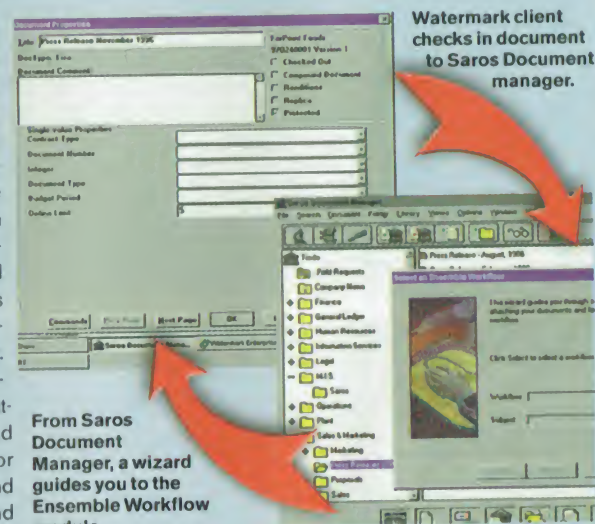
Watermark client checks in document to Saros Document manager.

Document Properties

Title Press Release November 1996

DocType Fine

Document Comment

FirePoint Foods
9/02/40001 Version 1

Checked Out
Compound Document
Renditions
Replica
Protected

Single Value Properties
Contract Type
Document Number
Integer
Document Type
Budget Period
Online Last

Commands
Next Page
OK

Saros Document Mana...
Watermark Enterprise

Saros Document Manager
File Search Document Folder Library Views Options Window

Finds
Field Requests
Company News
Finance
General Ledger
Human Resources
Information Services
Legal
M.I.S
Saros
Operations
Plant
Sales & Marketing
Marketing
Press Releases
Proposals
Sales

Press Release - August, 1996

Select an Ensemble Workflow

This wizard guides you through attaching your documents and to a workflow

Click Select to select a workflow

Workflow
Subject

From Saros Document Manager, a wizard guides you to the Ensemble Workflow module.